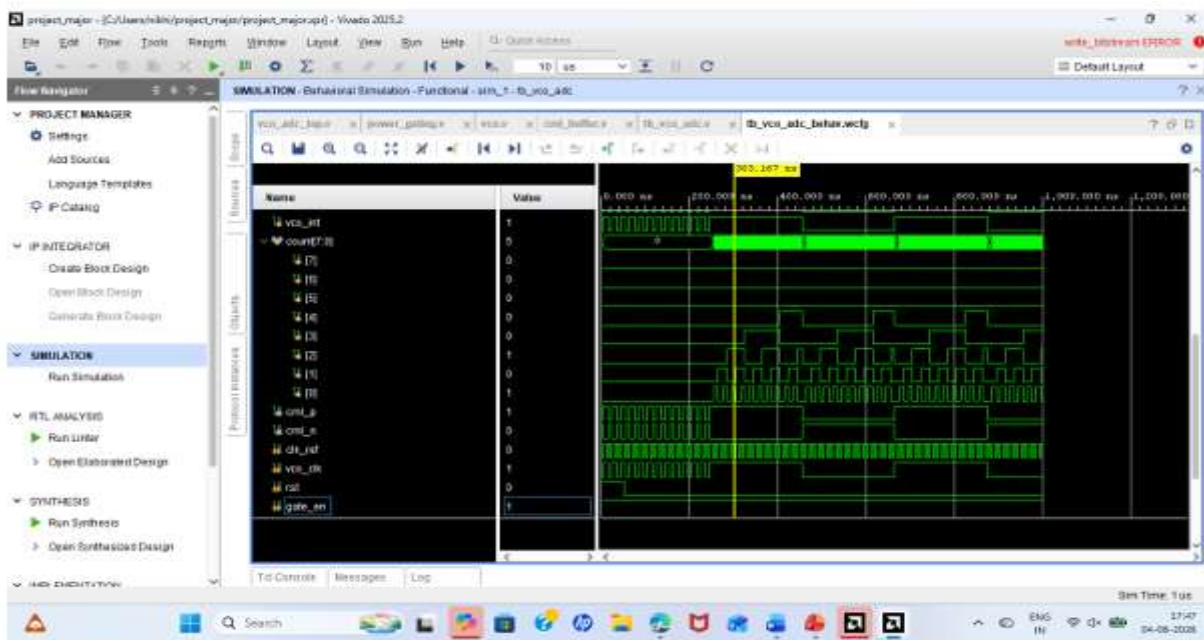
project_major - [C:/Users/nikhi/project_major/project_major.xpr] - Vivado 2025.2

File Edit Flow Tools Reports Window Layout View Run Help Q- Quick Access

write_bitstream ERROR

10 us

Default Layout

Flow Navigator

PROJECT MANAGER
Settings
Add Sources
Language Templates
IP Catalog

IP INTEGRATOR
Create Block Design
Open Block Design
Generate Block Design

SIMULATION
Run Simulation

RTL ANALYSIS
Run Linter
Open Elaborated Design

SYNTHESIS
Run Synthesis
Open Synthesized Design

SIMULATION - Behavioral Simulation - Functional - sim_1 - tb_vco_adc

Scope Sources Objects Protocol Instances

vco_adc_top.v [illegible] power_gating.v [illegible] vco.v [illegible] cml_buffer.v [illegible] tb_vco_adc.v tb_vco_adc_behav.wcfg

| Name | Value |
|---|---|
| vco_int | 1 |
| count[7:0] | 5 |
| [7] | 0 |
| [6] | 0 |
| [5] | 0 |
| [4] | 0 |
| [3] | 0 |
| [2] | 1 |
| [1] | 0 |
| [0] | 1 |
| cml_p | 1 |
| cml_n | 0 |
| clk_ref | 0 |
| vco_clk | 1 |
| rst | 0 |
| gate_en | 1 |

303.167 ns

0.000 ns 200.000 ns 400.000 ns 600.000 ns 800.000 ns 1,000.000 ns 1,200.000

0

Tcl Console Messages Log

Sim Time: 1 us

Q Search

ENG IN 17:47 04-08-2025